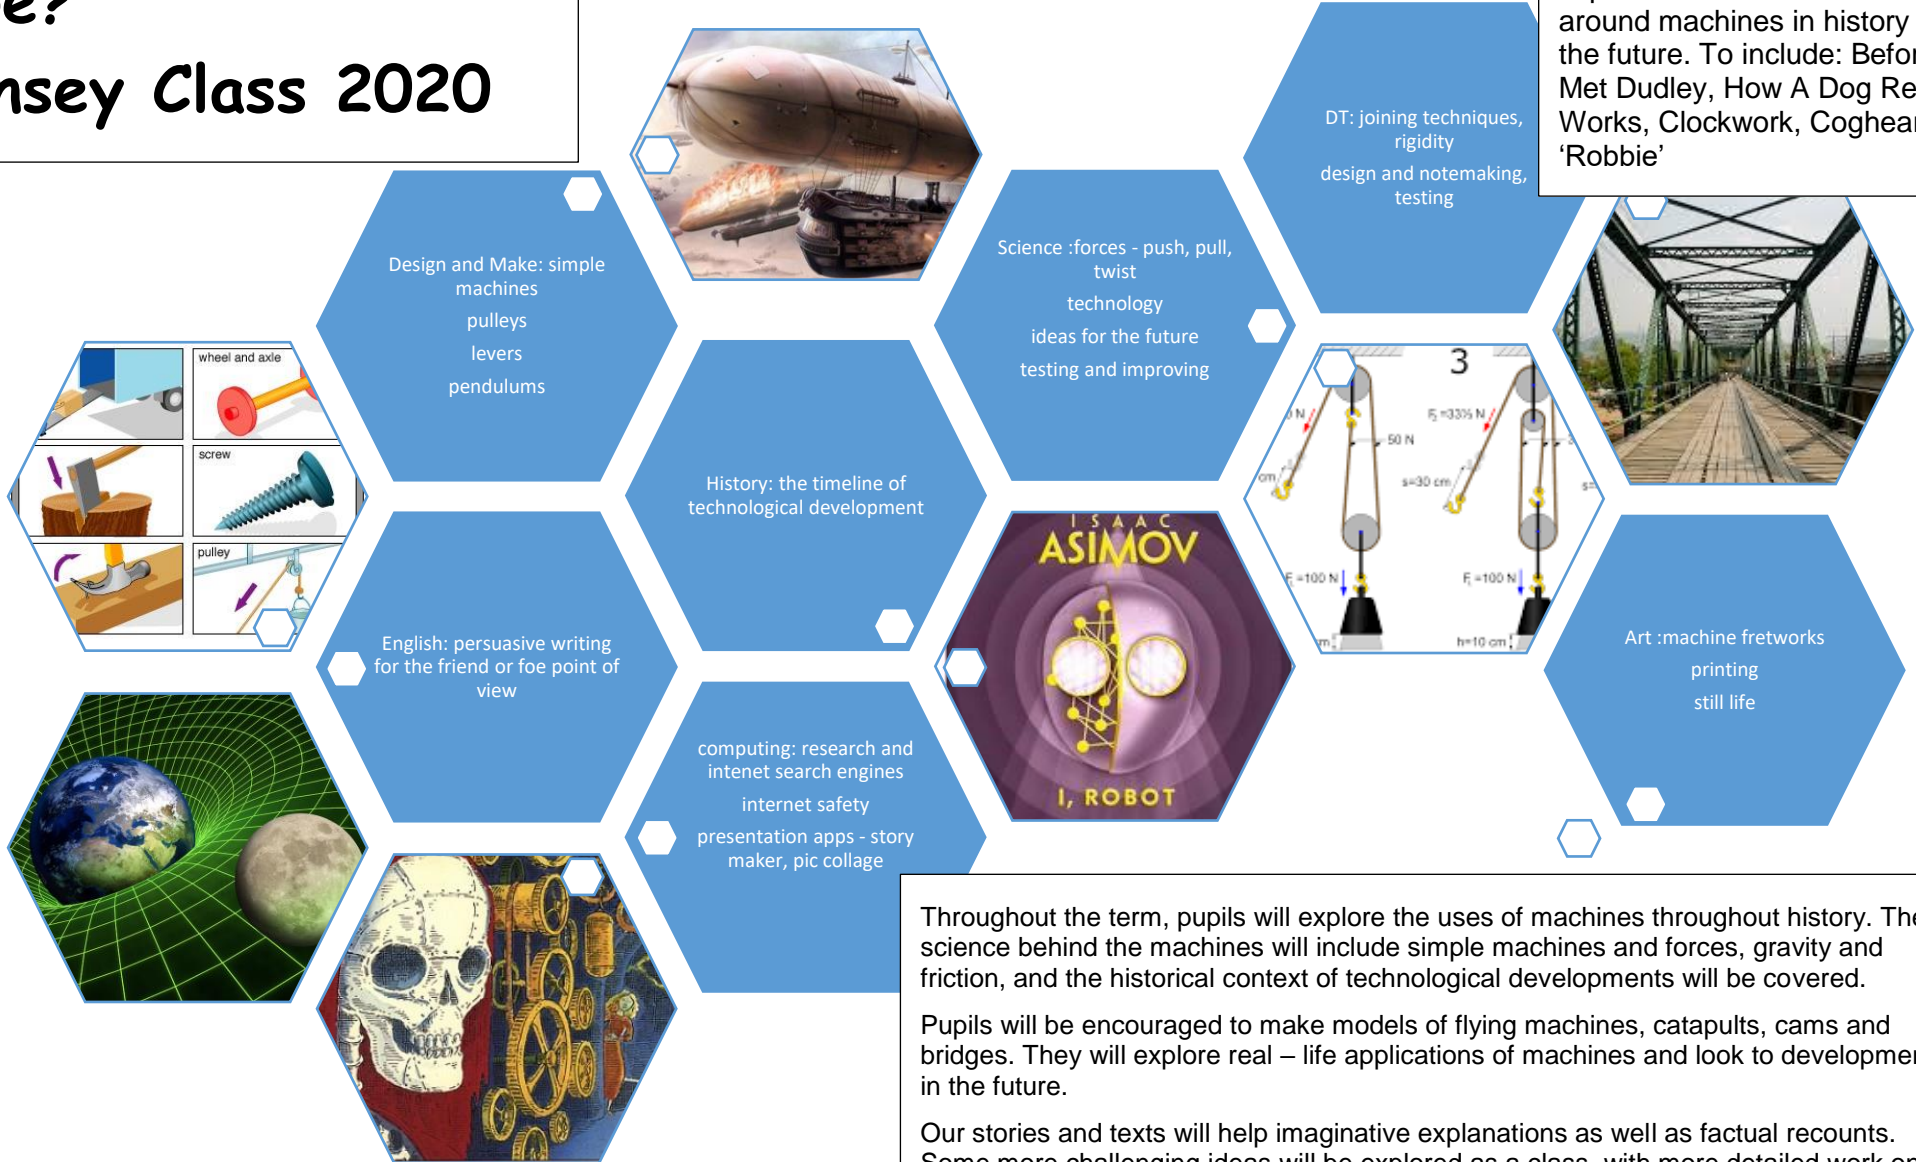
e?
nsey Class 2020

Design and Make: simple machines
pulleys
levers
pendulums

wheel and axle
screw
pulley

History: the timeline of technological development

Science :forces - push, pull, twist
technology
ideas for the future
testing and improving

DT: joining techniques, rigidity
design and notemaking, testing

around machines in history the future. To include: Befor Met Dudley, How A Dog Re Works, Clockwork, Coghea 'Robbie'

3
N
$F_2 = 33\frac{1}{3}$ N
50 N
cm
s=30 cm
$F_1$ =100 N
$F_1$ =100 N
m
h=10 cm

English: persuasive writing for the friend or foe point of view

computing: research and intenet search engines
internet safety
presentation apps - story maker, pic collage

ISAAC
ASIMOV
I, ROBOT

Art :machine fretworks
printing
still life

Throughout the term, pupils will explore the uses of machines throughout history. The science behind the machines will include simple machines and forces, gravity and friction, and the historical context of technological developments will be covered.

Pupils will be encouraged to make models of flying machines, catapults, cams and bridges. They will explore real – life applications of machines and look to developme in the future.

Our stories and texts will help imaginative explanations as well as factual recounts.
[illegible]